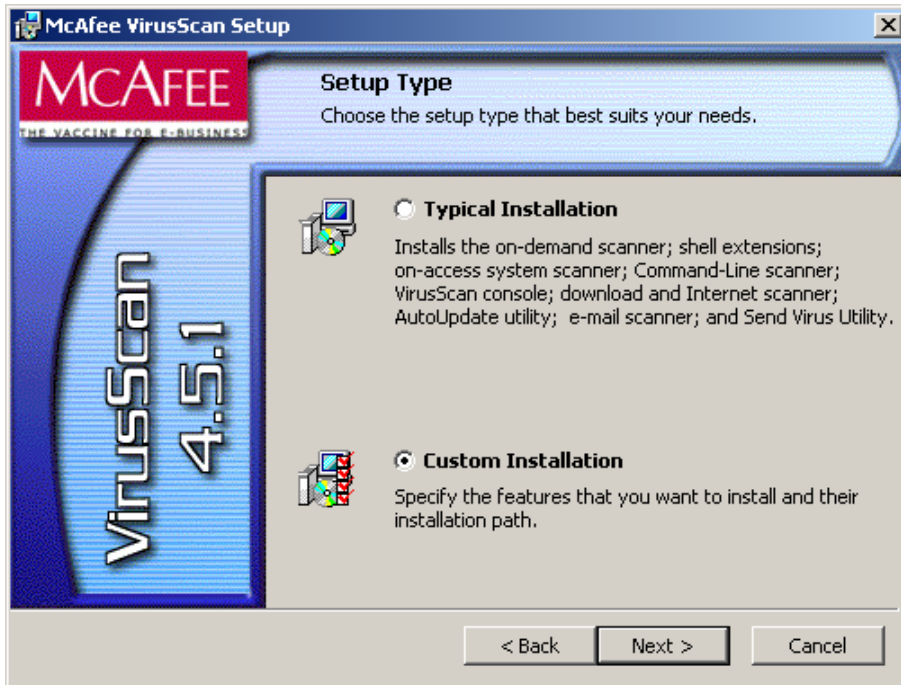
McAfee VirusScan Setup

MCAFEE
THE VACCINE FOR E-BUSINESS

Setup Type
Choose the setup type that best suits your needs.

VirusScan 4.5.1

Typical Installation
Installs the on-demand scanner; shell extensions; on-access system scanner; Command-Line scanner; VirusScan console; download and Internet scanner; AutoUpdate utility; e-mail scanner; and Send Virus Utility.

Custom Installation
Specify the features that you want to install and their installation path.

< Back
Next >
Cancel